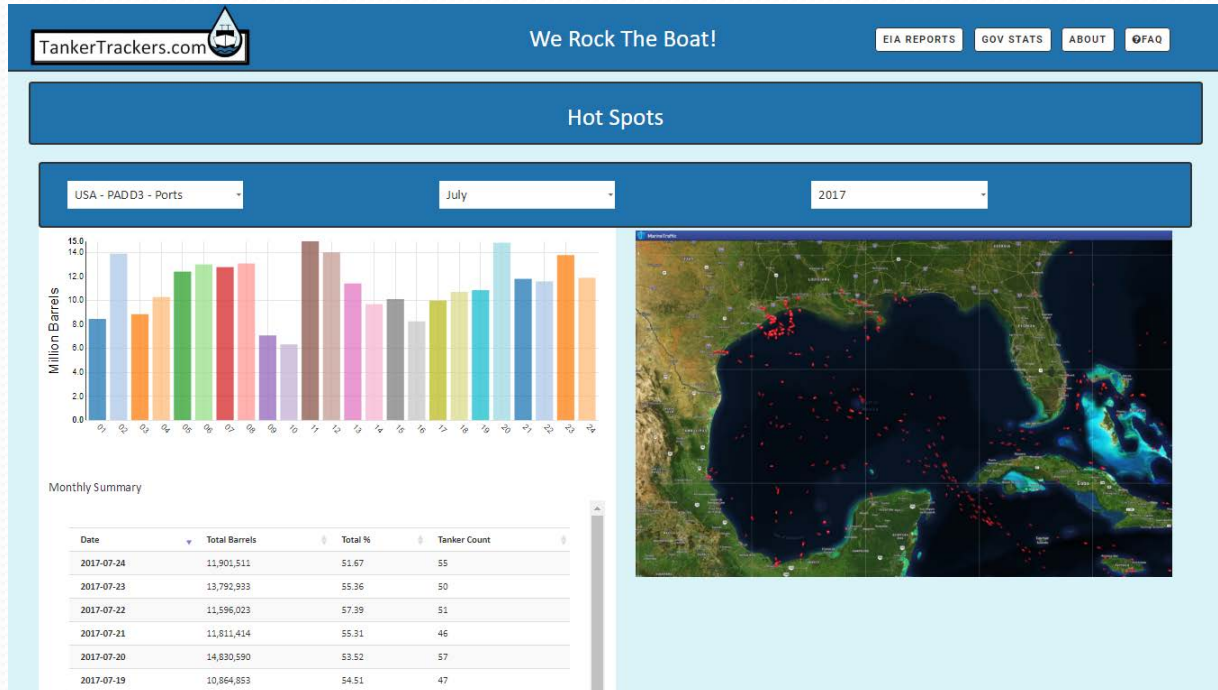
TankerTrackers.com

We Rock The Boat!

EIA REPORTS GOV STATS ABOUT ❓FAQ

Hot Spots

USA - PADD3 - Ports

July

2017

15.0
14.0
12.0
10.0
8.0
6.0
4.0
2.0
0.0

Million Barrels

01 02 03 04 05 06 07 08 09 10 11 12 13 14 15 16 17 18 19 20 21 22 23 24

MarineTraffic

Monthly Summary

| Date | Total Barrels | Total % | Tanker Count |
|---|---|---|---|
| 2017-07-24 | 11,901,511 | 51.67 | 55 |
| 2017-07-23 | 13,792,933 | 55.36 | 50 |
| 2017-07-22 | 11,596,023 | 57.39 | 51 |
| 2017-07-21 | 11,811,414 | 55.31 | 46 |
| 2017-07-20 | 14,830,590 | 53.52 | 57 |
| 2017-07-19 | 10,864,853 | 54.51 | 47 |